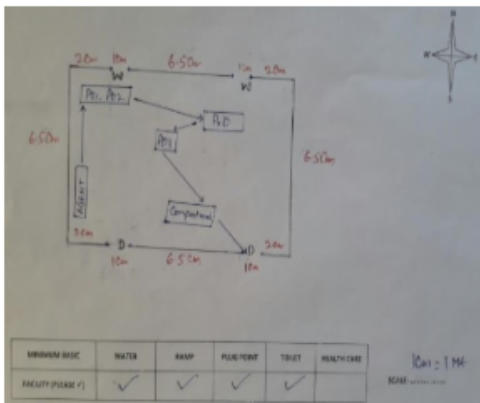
N
W
E
S

20m
1m
6.50m
1m
20m
W
W
PS1, PS2
PO
PS3
6.50m
6.50m
Agent
Computer
3cm
D
D
3cm
1m
6.5cm
1m

| MINIMUM BASIC | WATER | RAMP | PLUG POINT | TOILET | HEALTH CARE |
|---|---|---|---|---|---|
| FACILITY (PLEASE ✓) | ✓ | ✓ | ✓ | ✓ | |

1Cm = 1 M
SCALE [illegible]